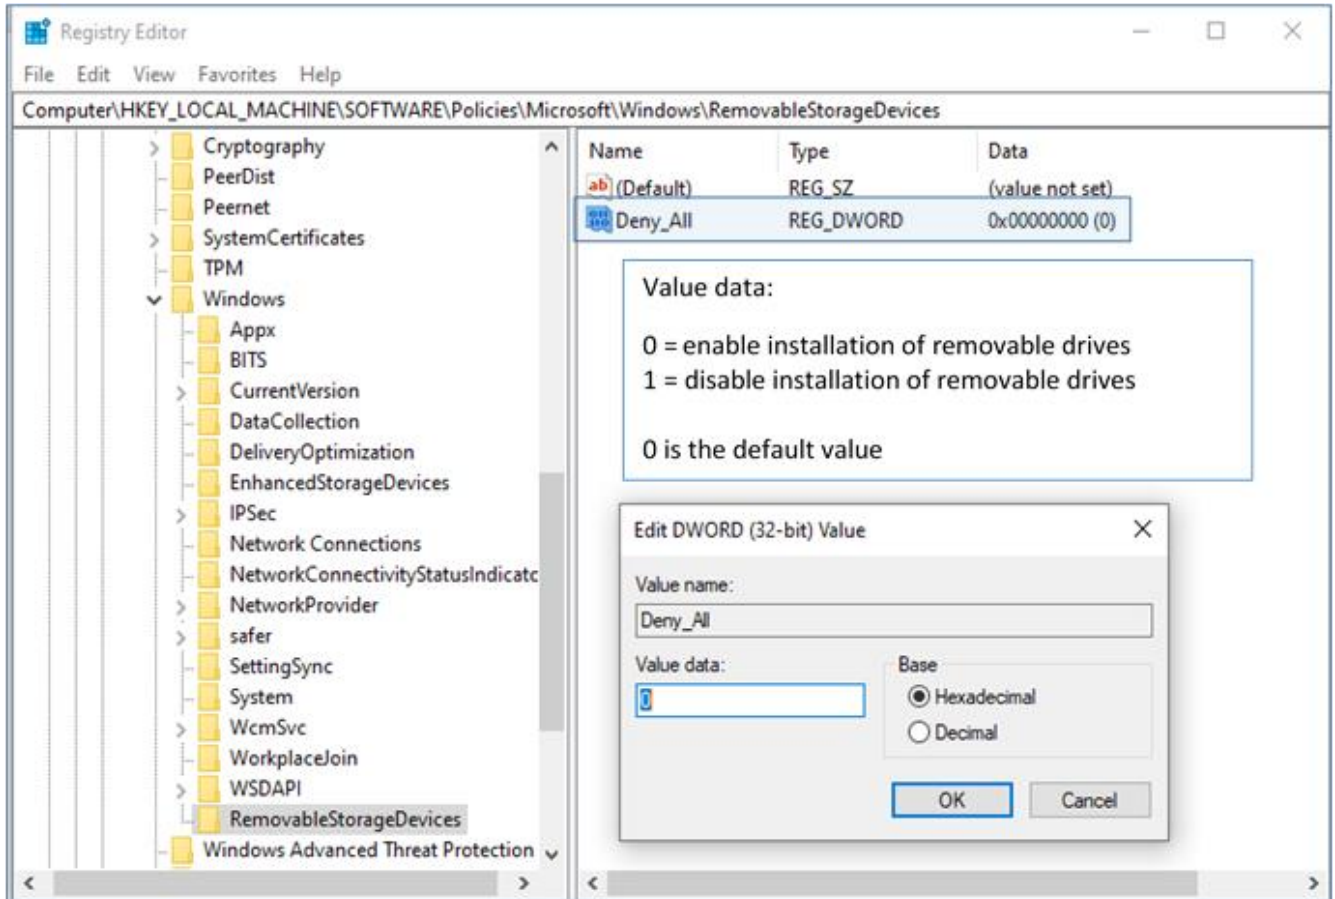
Registry Editor

File Edit View Favorites Help

Computer\HKEY_LOCAL_MACHINE\SOFTWARE\Policies\Microsoft\Windows\RemovableStorageDevices

Cryptography
PeerDist
Peernet
SystemCertificates
TPM
Windows
Appx
BITS
CurrentVersion
DataCollection
DeliveryOptimization
EnhancedStorageDevices
IPSec
Network Connections
NetworkConnectivityStatusIndicatc
NetworkProvider
safer
SettingSync
System
WcmSvc
WorkplaceJoin
WSDAPI
RemovableStorageDevices
Windows Advanced Threat Protection

| Name | Type | Data |
|---|---|---|
| (Default) | REG_SZ | (value not set) |
| Deny_All | REG_DWORD | 0x00000000 (0) |

Value data:

0 = enable installation of removable drives
1 = disable installation of removable drives

0 is the default value

Edit DWORD (32-bit) Value

Value name:
Deny_All
Value data:
0
Base
Hexadecimal
Decimal
OK
Cancel